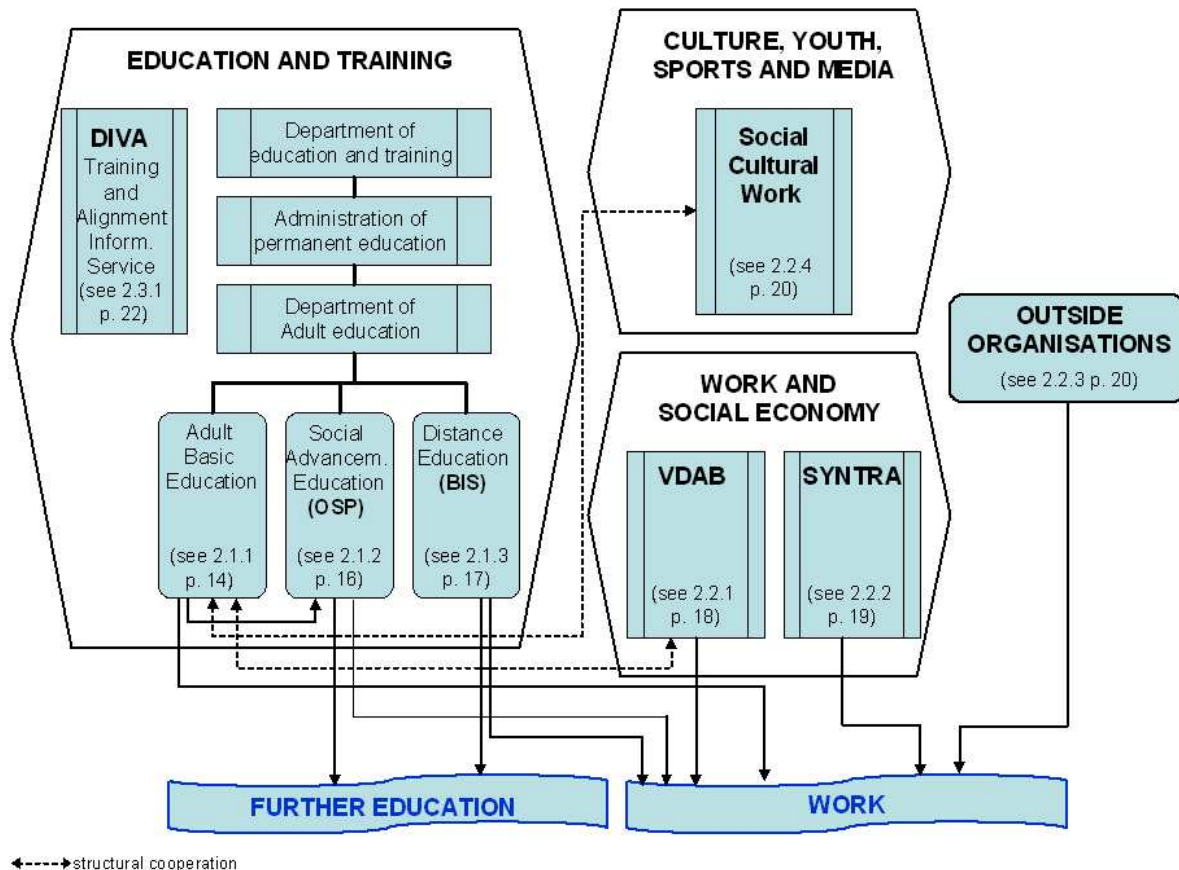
EDUCATION AND TRAINING

DIVA
Training and Alignment Inform. Service
(see 2.3.1 p. 22)

Department of education and training

Administration of permanent education

Department of Adult education

Adult Basic Education
(see 2.1.1 p. 14)

Social Advancem. Education (OSP)
(see 2.1.2 p. 16)

Distance Education (BIS)
(see 2.1.3 p. 17)

CULTURE, YOUTH, SPORTS AND MEDIA

Social Cultural Work
(see 2.2.4 p. 20)

WORK AND SOCIAL ECONOMY

VDAB
(see 2.2.1 p. 18)

SYNTRA
(see 2.2.2 p. 19)

OUTSIDE ORGANISATIONS
(see 2.2.3 p. 20)

FURTHER EDUCATION

WORK

structural cooperation